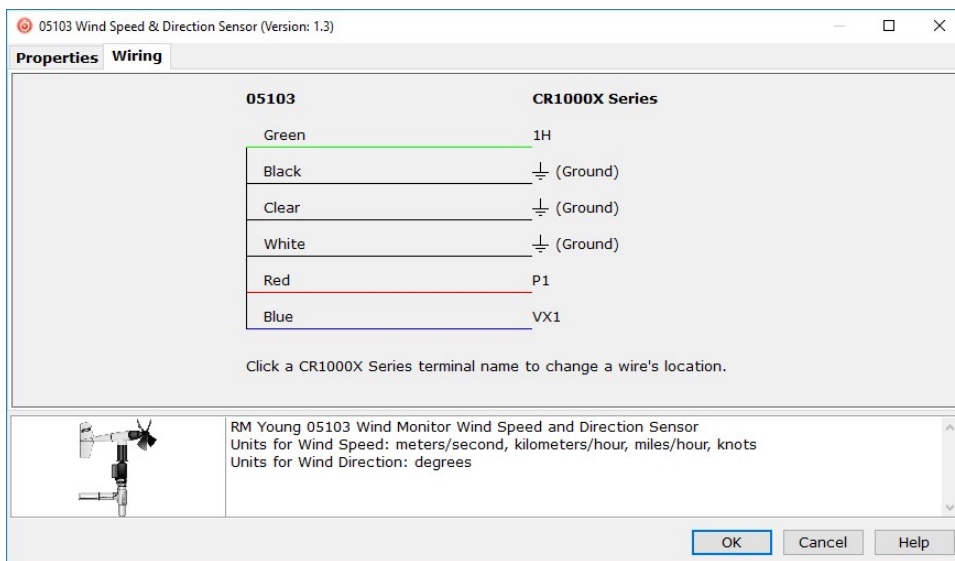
05103 Wind Speed & Direction Sensor (Version: 1.3)

Properties Wiring

| 05103 | CR1000X Series |
|---|---|
| Green | 1H |
| Black | ⏚ (Ground) |
| Clear | ⏚ (Ground) |
| White | ⏚ (Ground) |
| Red | P1 |
| Blue | VX1 |

Click a CR1000X Series terminal name to change a wire's location.

RM Young 05103 Wind Monitor Wind Speed and Direction Sensor
Units for Wind Speed: meters/second, kilometers/hour, miles/hour, knots
Units for Wind Direction: degrees

OK Cancel Help